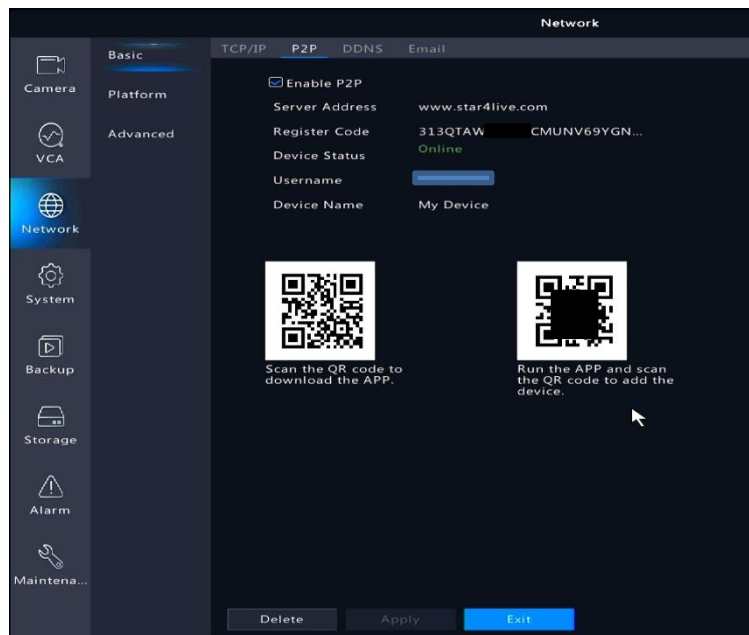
Network

Camera
VCA
Network
System
Backup
Storage
Alarm
Maintena...

Basic
Platform
Advanced

TCP/IP P2P DDNS Email

Enable P2P

| Server Address | www.star4live.com |
|---|---|
| Register Code | 313QTAW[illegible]CMUNV69YGN... |
| Device Status | Online |
| Username | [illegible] |
| Device Name | My Device |

Scan the QR code to download the APP.

Run the APP and scan the QR code to add the device.

Delete Apply Exit